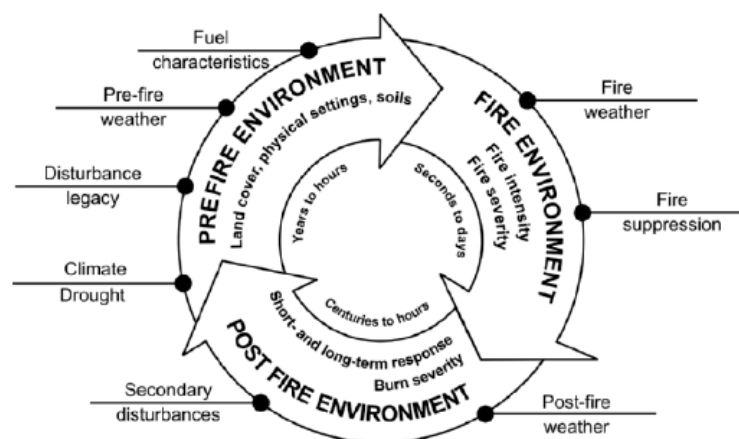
Fuel characteristics

Pre-fire weather

Disturbance legacy

Climate Drought

Secondary disturbances

PRE FIRE ENVIRONMENT

Land cover, physical settings, soils

Years to hours

FIRE ENVIRONMENT

Fire intensity

Fire severity

Seconds to days

Fire weather

Fire suppression

POST FIRE ENVIRONMENT

Short- and long-term response

Burn severity

Centuries to hours

Post-fire weather